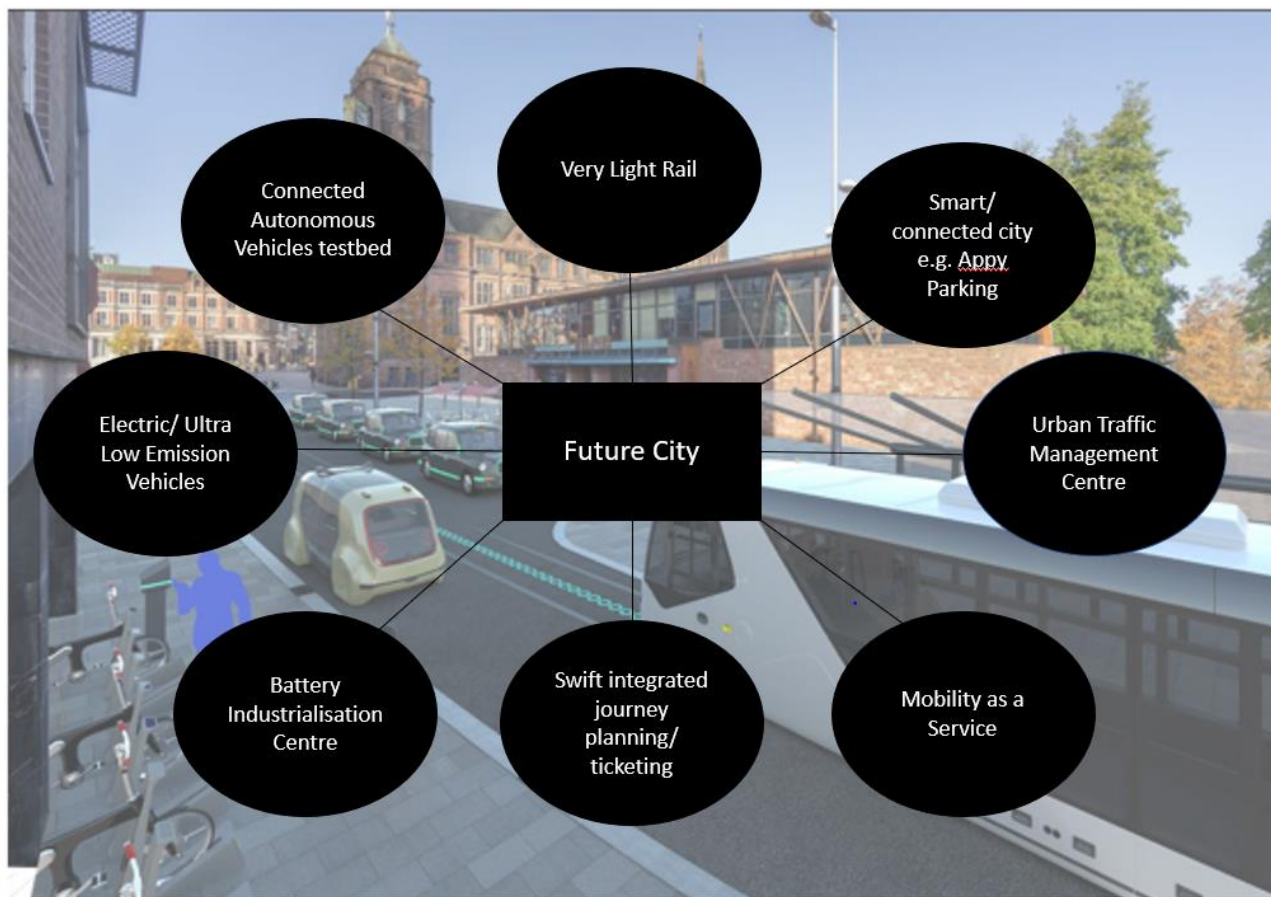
Very Light Rail

Connected Autonomous Vehicles testbed

Smart/ connected city e.g. Appy Parking

Electric/ Ultra Low Emission Vehicles

Future City

Urban Traffic Management Centre

Battery Industrialisation Centre

Swift integrated journey planning/ ticketing

Mobility as a Service